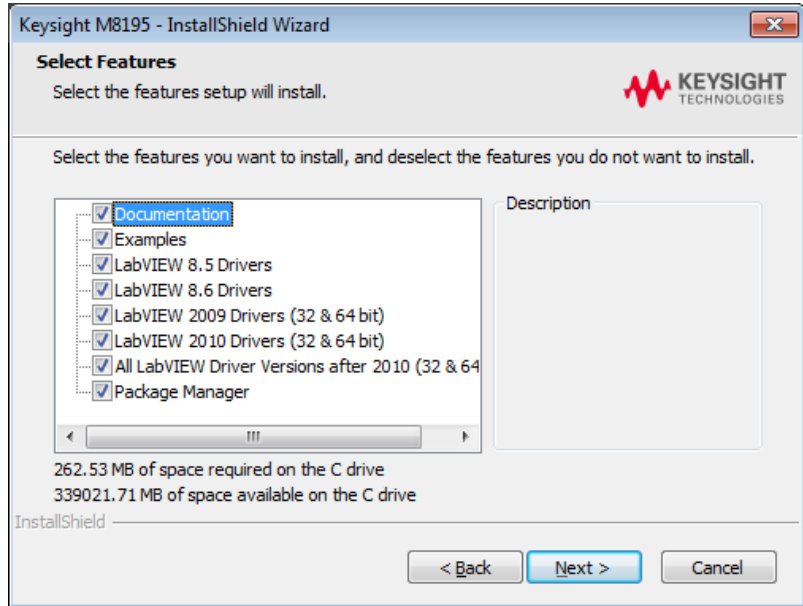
Keysight M8195 - InstallShield Wizard

Select Features

Select the features setup will install.

KEYSIGHT TECHNOLOGIES

Select the features you want to install, and deselect the features you do not want to install.

Documentation
Examples
LabVIEW 8.5 Drivers
LabVIEW 8.6 Drivers
LabVIEW 2009 Drivers (32 & 64 bit)
LabVIEW 2010 Drivers (32 & 64 bit)
All LabVIEW Driver Versions after 2010 (32 & 64
Package Manager

Description

262.53 MB of space required on the C drive
339021.71 MB of space available on the C drive

InstallShield

< Back
Next >
Cancel